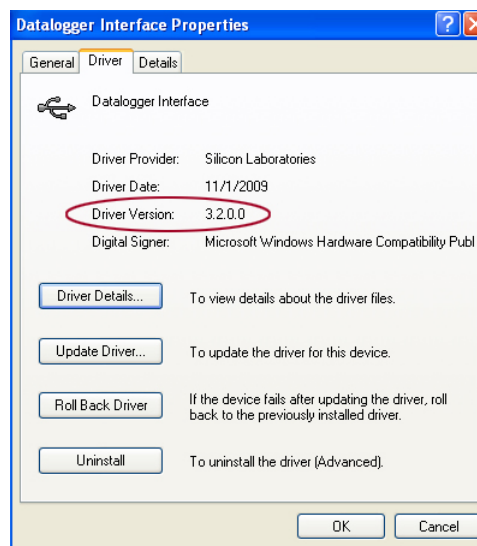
Datalogger Interface Properties

General | Driver | Details

Datalogger Interface

| | |
|---|---|
| Driver Provider: | Silicon Laboratories |
| Driver Date: | 11/1/2009 |
| Driver Version: | 3.2.0.0 |
| Digital Signer: | Microsoft Windows Hardware Compatibility Publ |

Driver Details... To view details about the driver files.

Update Driver... To update the driver for this device.

Roll Back Driver If the device fails after updating the driver, roll back to the previously installed driver.

Uninstall To uninstall the driver (Advanced).

OK Cancel